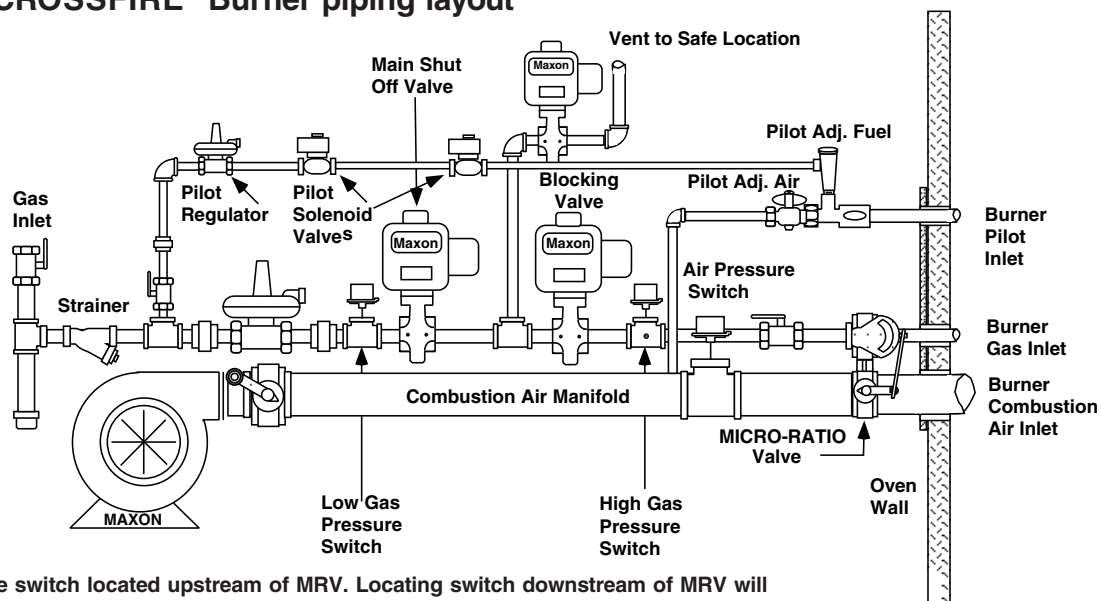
CROSSFIRE Burner piping layout

Vent to Safe Location

Maxon

Main Shut Off Valve

Pilot Adj. Fuel

Pilot Regulator

Pilot Solenoid Valves

Blocking Valve

Pilot Adj. Air

Gas Inlet

Maxon

Maxon

Burner Pilot Inlet

Air Pressure Switch

Strainer

Burner Gas Inlet

Combustion Air Manifold

Burner Combustion Air Inlet

MICRO-RATIO Valve

Oven Wall

Low Gas Pressure Switch

High Gas Pressure Switch

MAXON

e switch located upstream of MRV. Locating switch downstream of MRV will